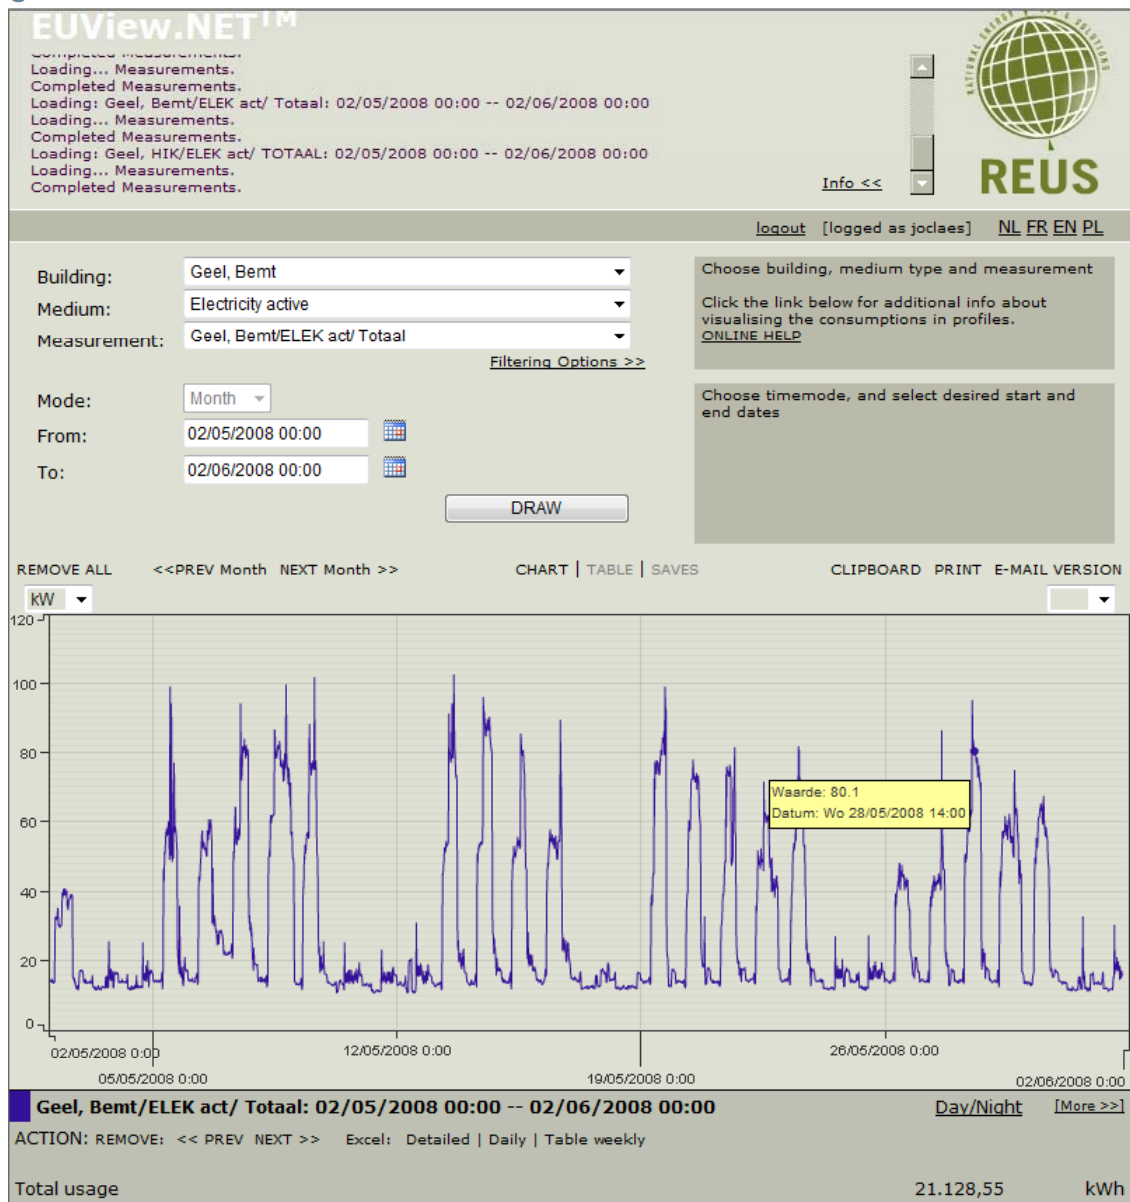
EUView.NET™

Completed Measurements.
Loading... Measurements.
Completed Measurements.
Loading: Geel, Bemt/ELEK act/ Totaal: 02/05/2008 00:00 -- 02/06/2008 00:00
Loading... Measurements.
Completed Measurements.
Loading: Geel, HIK/ELEK act/ TOTAAL: 02/05/2008 00:00 -- 02/06/2008 00:00
Loading... Measurements.
Completed Measurements.

Info <<

NATIONAL ENERGY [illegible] SOLUTIONS
REUS

logout [logged as joclaes] NL FR EN PL

Building: Geel, Bemt
Medium: Electricity active
Measurement: Geel, Bemt/ELEK act/ Totaal
Filtering Options >>

Choose building, medium type and measurement

Click the link below for additional info about visualising the consumptions in profiles.
ONLINE HELP

Mode: Month
From: 02/05/2008 00:00
To: 02/06/2008 00:00
DRAW

Choose timemode, and select desired start and end dates

REMOVE ALL <<PREV Month NEXT Month >> CHART | TABLE | SAVES CLIPBOARD PRINT E-MAIL VERSION

kW

120
100
80
60
40
20
0

Waarde: 80.1
Datum: Wo 28/05/2008 14:00

02/05/2008 0:00
05/05/2008 0:00
12/05/2008 0:00
19/05/2008 0:00
26/05/2008 0:00
02/06/2008 0:00

Geel, Bemt/ELEK act/ Totaal: 02/05/2008 00:00 -- 02/06/2008 00:00 Day/Night [More >>]

ACTION: REMOVE: << PREV NEXT >> Excel: Detailed | Daily | Table weekly

Total usage 21.128,55 kWh